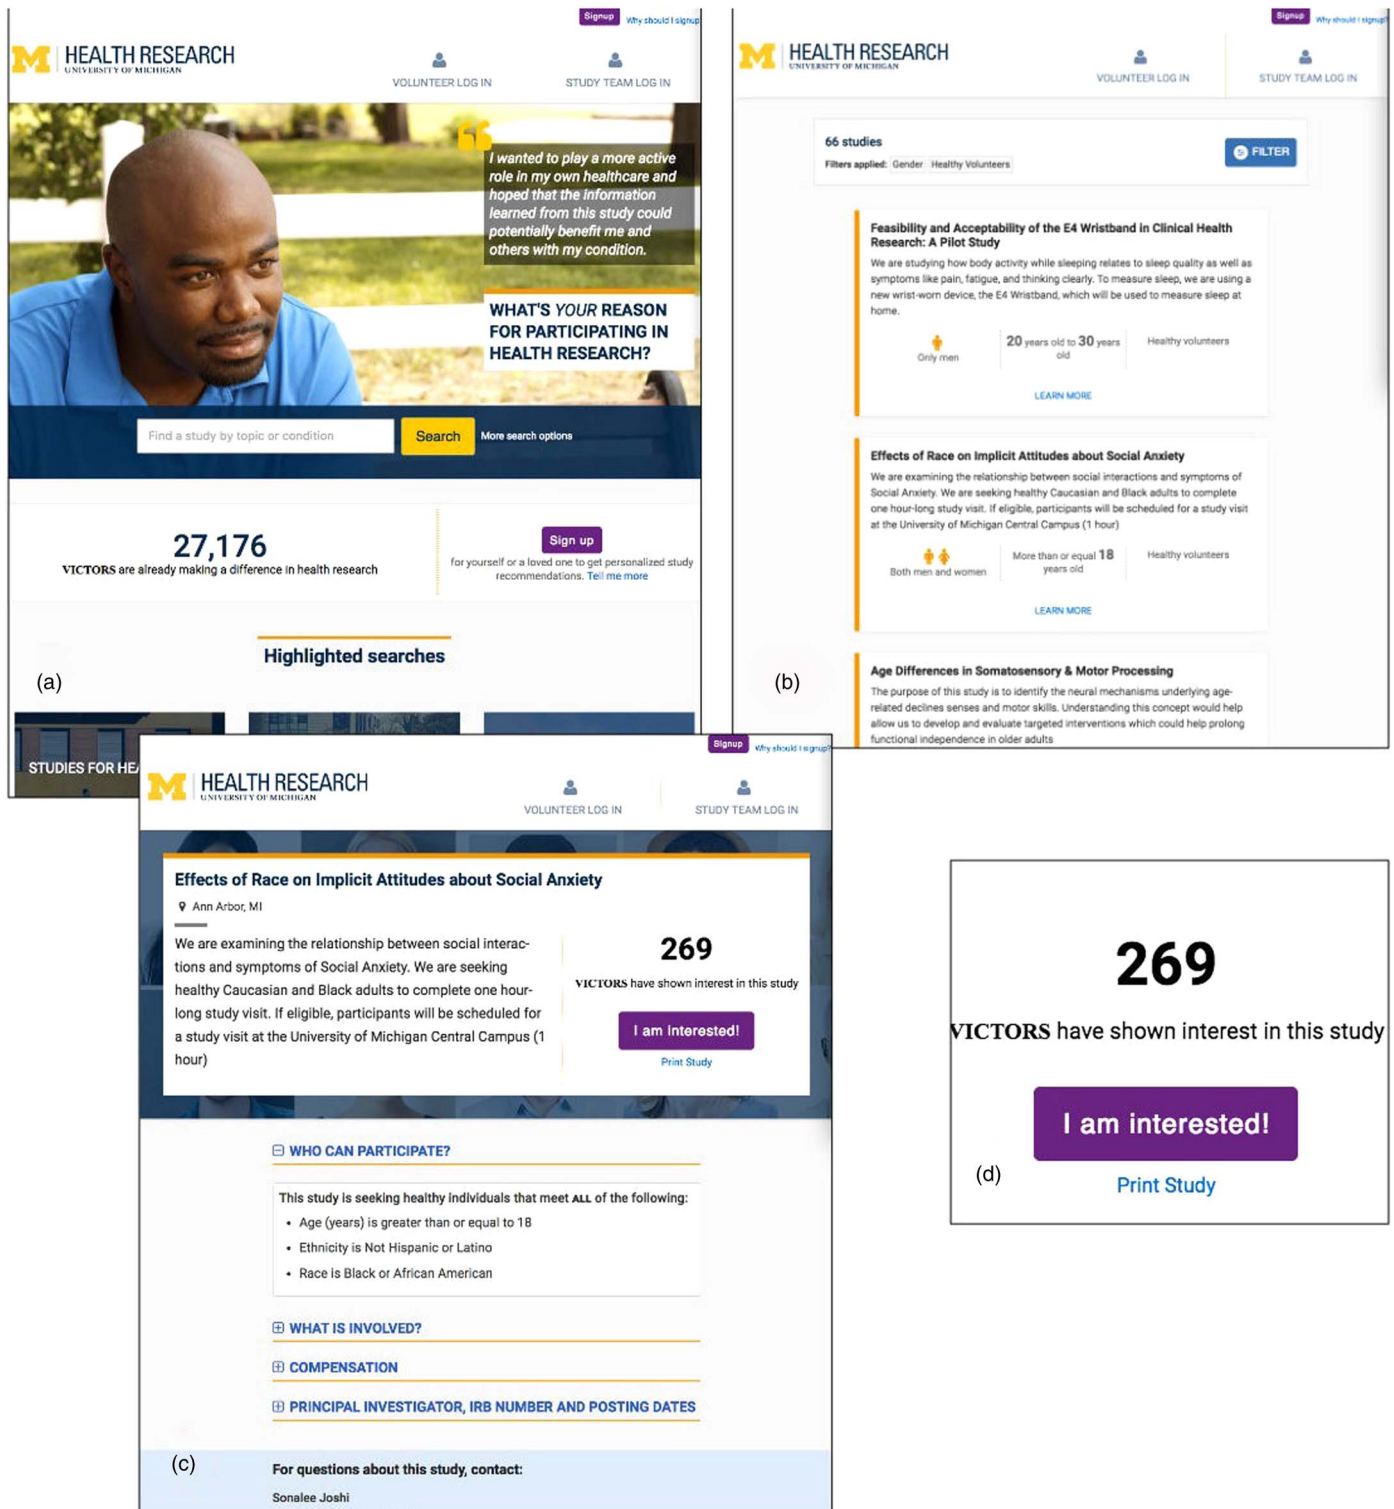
Signup Why should I signup

M HEALTH RESEARCH UNIVERSITY OF MICHIGAN

VOLUNTEER LOG IN STUDY TEAM LOG IN

I wanted to play a more active role in my own healthcare and hoped that the information learned from this study could potentially benefit me and others with my condition.

WHAT'S YOUR REASON FOR PARTICIPATING IN HEALTH RESEARCH?

Find a study by topic or condition Search More search options

27,176
VICTORS are already making a difference in health research

Sign up
for yourself or a loved one to get personalized study recommendations. Tell me more

Highlighted searches

(a)

STUDIES FOR HEA

Signup Why should I signup

M HEALTH RESEARCH UNIVERSITY OF MICHIGAN

VOLUNTEER LOG IN STUDY TEAM LOG IN

66 studies
Filters applied: Gender Healthy Volunteers

FILTER

Feasibility and Acceptability of the E4 Wristband in Clinical Health Research: A Pilot Study

We are studying how body activity while sleeping relates to sleep quality as well as symptoms like pain, fatigue, and thinking clearly. To measure sleep, we are using a new wrist-worn device, the E4 Wristband, which will be used to measure sleep at home.

Only men | 20 years old to 30 years old | Healthy volunteers

LEARN MORE

Effects of Race on Implicit Attitudes about Social Anxiety

We are examining the relationship between social interactions and symptoms of Social Anxiety. We are seeking healthy Caucasian and Black adults to complete one hour-long study visit. If eligible, participants will be scheduled for a study visit at the University of Michigan Central Campus (1 hour)

Both men and women | More than or equal 18 years old | Healthy volunteers

LEARN MORE

(b)

Age Differences in Somatosensory & Motor Processing

The purpose of this study is to identify the neural mechanisms underlying age-related declines senses and motor skills. Understanding this concept would help allow us to develop and evaluate targeted interventions which could help prolong functional independence in older adults

Signup Why should I signup?

M HEALTH RESEARCH UNIVERSITY OF MICHIGAN

VOLUNTEER LOG IN STUDY TEAM LOG IN

Effects of Race on Implicit Attitudes about Social Anxiety

Ann Arbor, MI

We are examining the relationship between social interactions and symptoms of Social Anxiety. We are seeking healthy Caucasian and Black adults to complete one hour-long study visit. If eligible, participants will be scheduled for a study visit at the University of Michigan Central Campus (1 hour)

269
VICTORS have shown interest in this study

I am interested!

Print Study

WHO CAN PARTICIPATE?

This study is seeking healthy individuals that meet ALL of the following:
- Age (years) is greater than or equal to 18
- Ethnicity is Not Hispanic or Latino
- Race is Black or African American

WHAT IS INVOLVED?

COMPENSATION

PRINCIPAL INVESTIGATOR, IRB NUMBER AND POSTING DATES

(c)

For questions about this study, contact:

Sonalee Joshi

269
VICTORS have shown interest in this study

I am interested!

(d)

Print Study